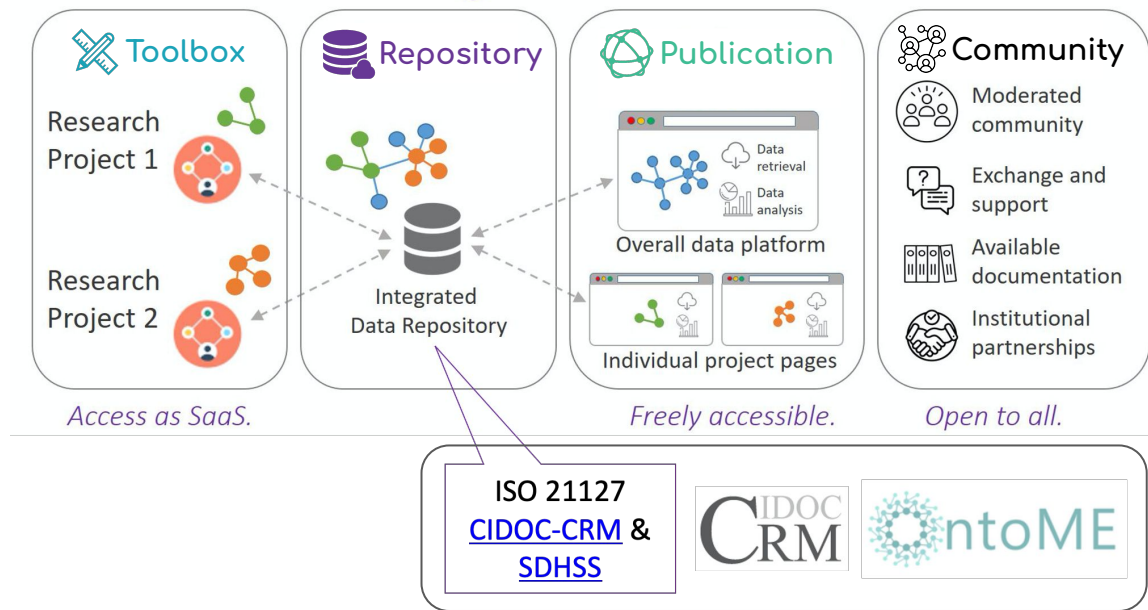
Toolbox

Research Project 1

Research Project 2

Repository

Integrated Data Repository

Publication

Data retrieval

Data analysis

Overall data platform

Individual project pages

Community

Moderated community

Exchange and support

Available documentation

Institutional partnerships

Access as SaaS.

Freely accessible.

Open to all.

ISO 21127 CIDOC-CRM & SDHSS

CIDOC CRM

OntoME